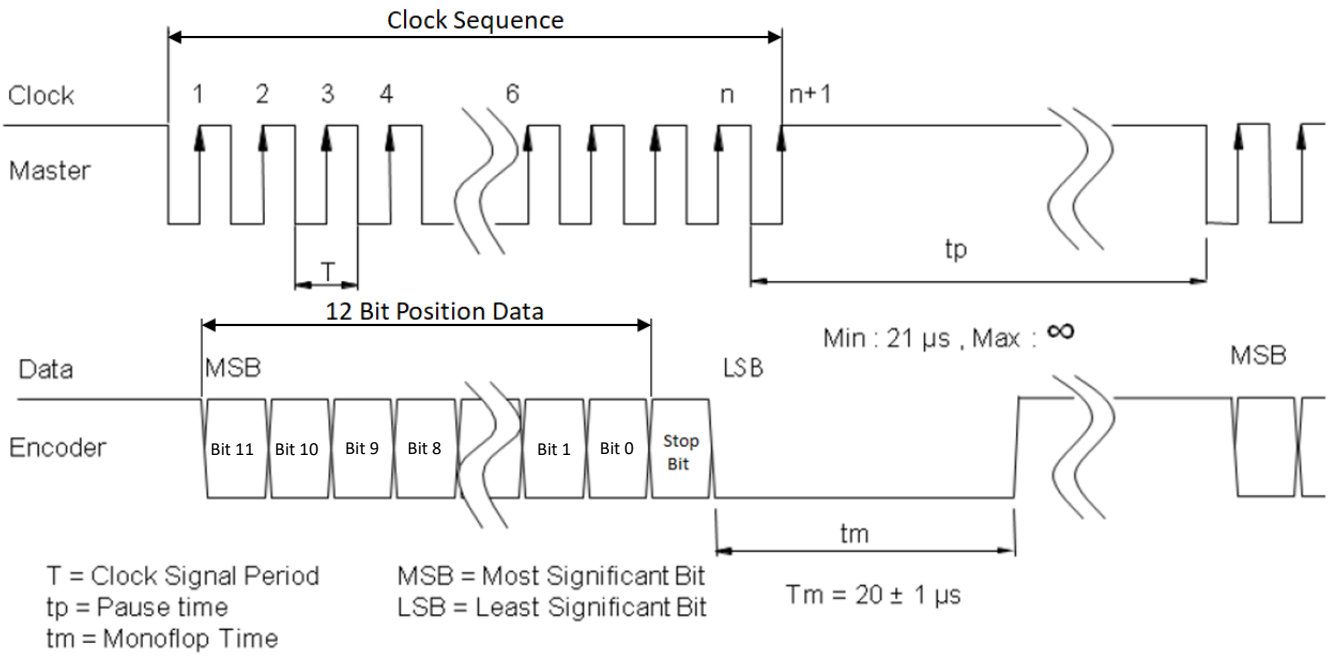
Clock Sequence

Clock
Master

1 2 3 4 6 n n+1

T

tp

12 Bit Position Data

Min : 21 μs , Max : ∞

Data
Encoder

MSB

Bit 11 Bit 10 Bit 9 Bit 8 Bit 1 Bit 0 Stop Bit

LSB

MSB

tm

T = Clock Signal Period
tp = Pause time
tm = Monoflop Time

MSB = Most Significant Bit
LSB = Least Significant Bit

Tm = 20 ± 1 μs